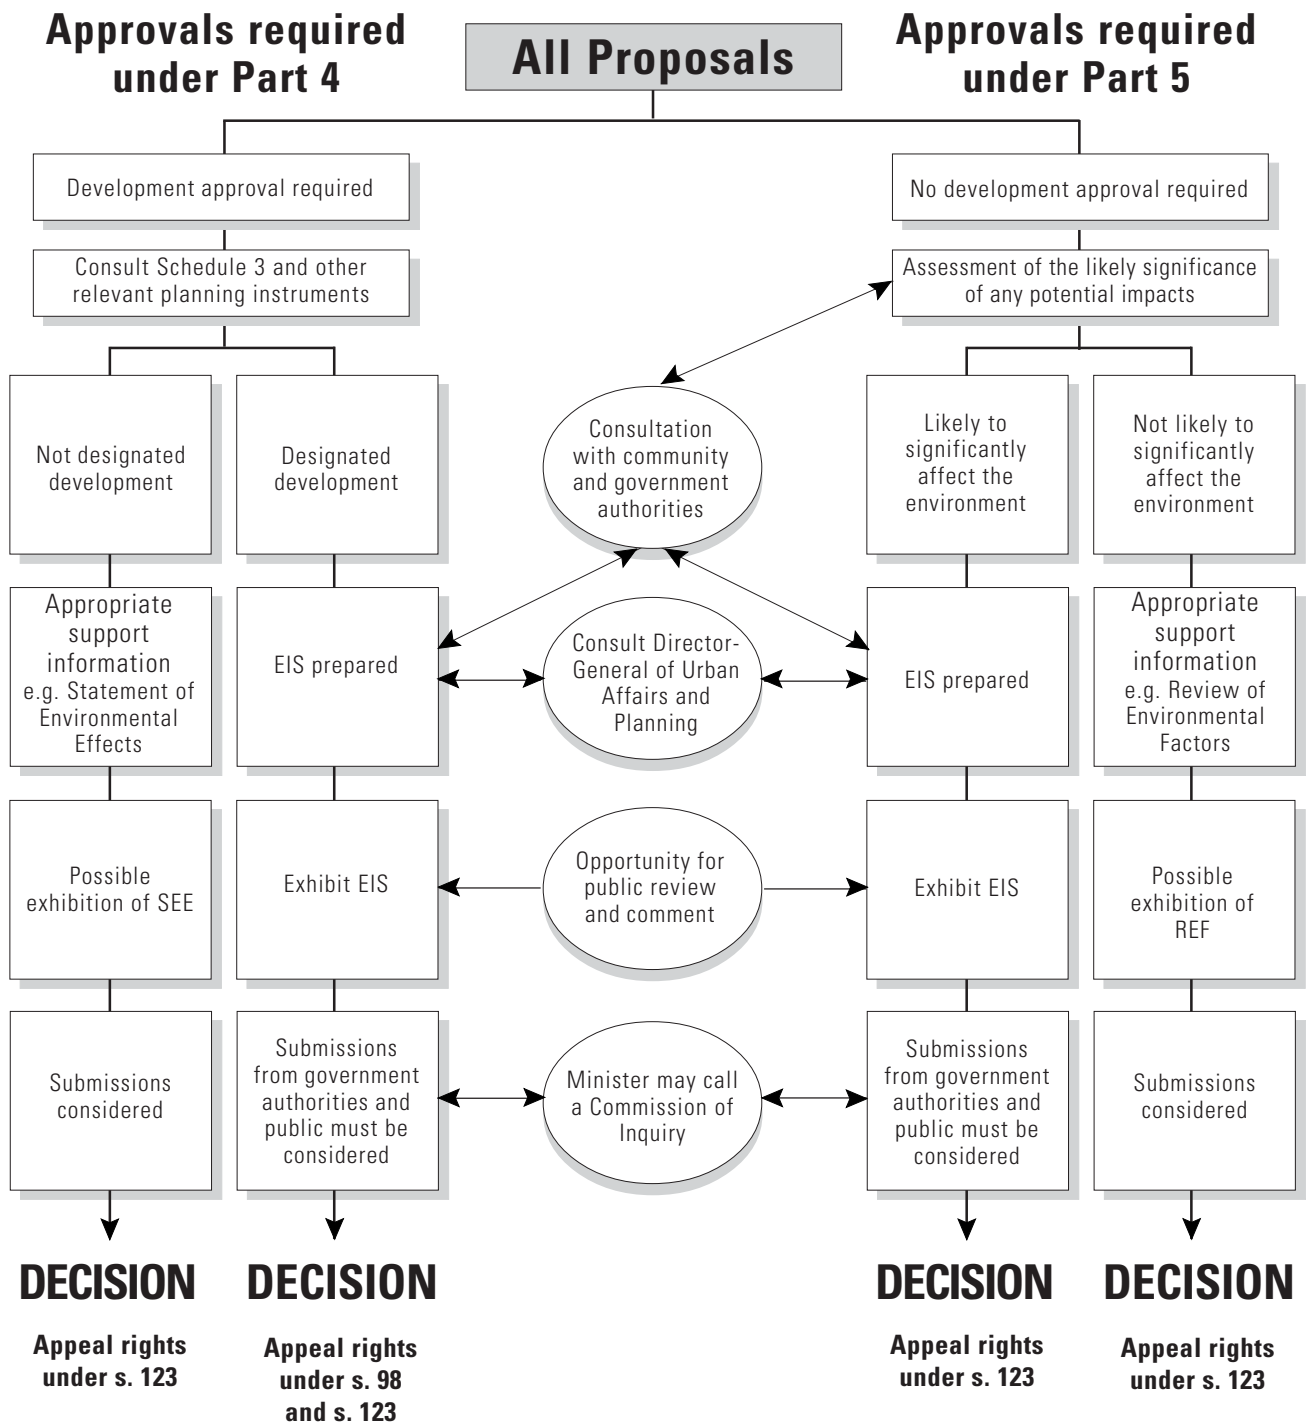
Approvals required under Part 4

All Proposals

Approvals required under Part 5

Development approval required

No development approval required

Consult Schedule 3 and other relevant planning instruments

Assessment of the likely significance of any potential impacts

Not designated development

Designated development

Consultation with community and government authorities

Likely to significantly affect the environment

Not likely to significantly affect the environment

Appropriate support information e.g. Statement of Environmental Effects

EIS prepared

Consult Director-General of Urban Affairs and Planning

EIS prepared

Appropriate support information e.g. Review of Environmental Factors

Possible exhibition of SEE

Exhibit EIS

Opportunity for public review and comment

Exhibit EIS

Possible exhibition of REF

Submissions considered

Submissions from government authorities and public must be considered

Minister may call a Commission of Inquiry

Submissions from government authorities and public must be considered

Submissions considered

DECISION

Appeal rights under s. 123

DECISION

Appeal rights under s. 98 and s. 123

DECISION

Appeal rights under s. 123

DECISION

Appeal rights under s. 123